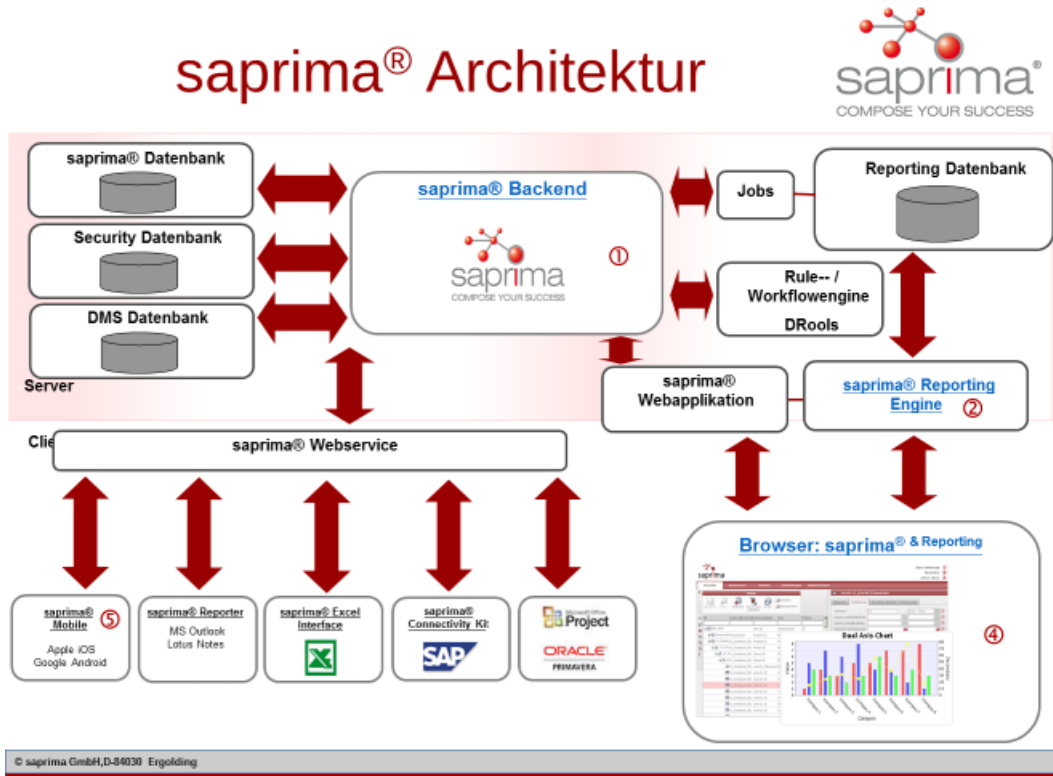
saprima® Architektur

saprima®
COMPOSE YOUR SUCCESS

saprima® Datenbank

Security Datenbank

DMS Datenbank

Server

saprima® Backend

saprima
COMPOSE YOUR SUCCESS

①

Jobs

Reporting Datenbank

Rule-- / Workflowengine

DRools

saprima® Webapplikation

saprima® Reporting Engine ②

Cli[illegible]

saprima® Webservice

saprima® Mobile ⑤

Apple iOS
Google Android

saprima® Reporter

MS Outlook
Lotus Notes

saprima® Excel Interface

saprima® Connectivity Kit

SAP

Microsoft Office Project

ORACLE
PRIMAVERA

Browser: saprima® & Reporting

saprima

Dual Axis Chart

④

© saprima GmbH,D-84030 Ergolding